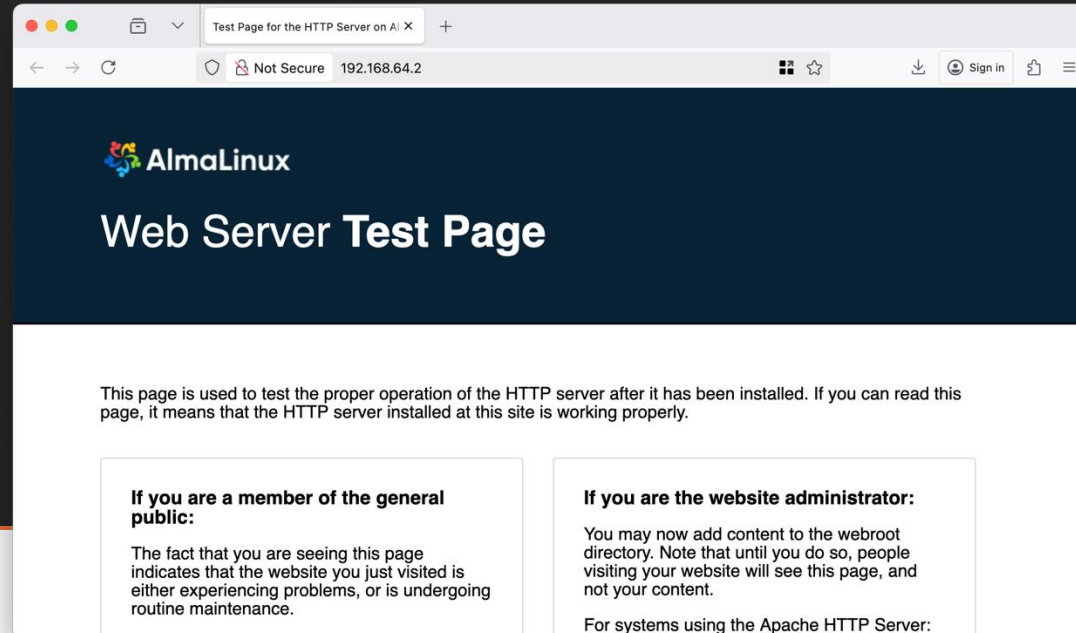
Test Page for the HTTP Server on Al

Not Secure 192.168.64.2

Sign in

AlmaLinux

Web Server **Test Page**

This page is used to test the proper operation of the HTTP server after it has been installed. If you can read this page, it means that the HTTP server installed at this site is working properly.

**If you are a member of the general public:**

The fact that you are seeing this page indicates that the website you just visited is either experiencing problems, or is undergoing routine maintenance.

**If you are the website administrator:**

You may now add content to the webroot directory. Note that until you do so, people visiting your website will see this page, and not your content.

For systems using the Apache HTTP Server: